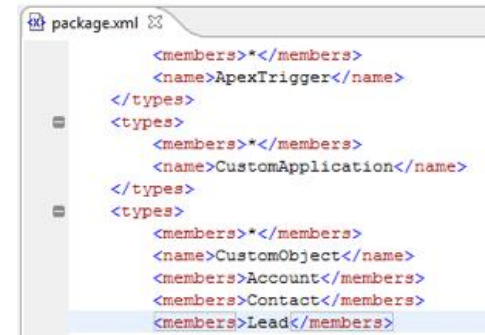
package.xml ☒

<members>*</members>
<name>ApexTrigger</name>
</types>
<types>
<members>*</members>
<name>CustomApplication</name>
</types>
<types>
<members>*</members>
<name>CustomObject</name>
<members>Account</members>
<members>Contact</members>
<members>Lead</members>